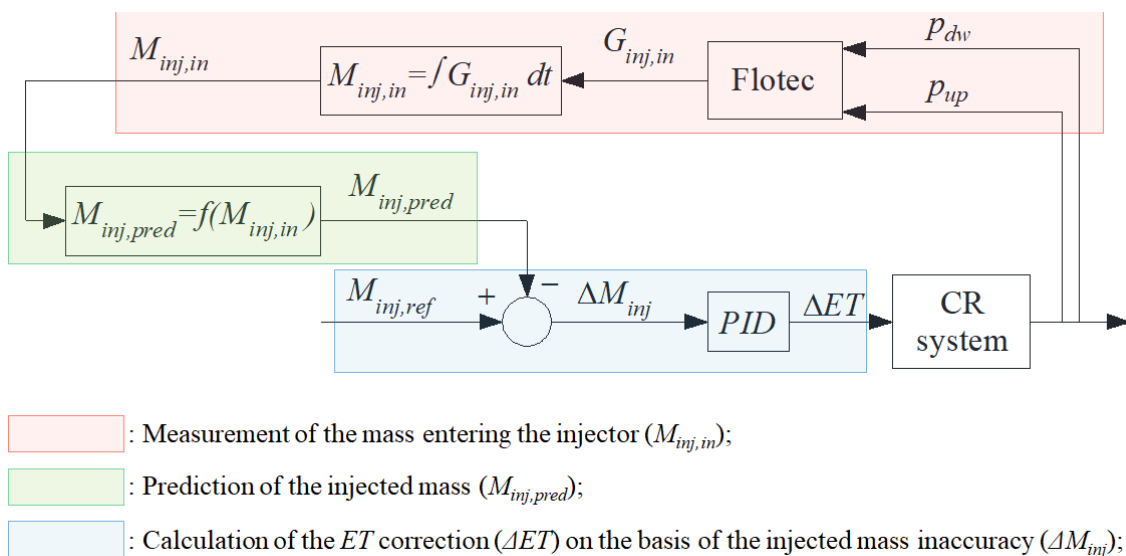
$M_{inj,in}$

$M_{inj,in}=\int G_{inj,in}\,dt$

$G_{inj,in}$

Flotec

$p_{dw}$

$p_{up}$

$M_{inj,pred}=f(M_{inj,in})$

$M_{inj,pred}$

$M_{inj,ref}$

+

−

$\Delta M_{inj}$

$PID$

$\Delta ET$

CR system

: Measurement of the mass entering the injector ($M_{inj,in}$);

: Prediction of the injected mass ($M_{inj,pred}$);

: Calculation of the $ET$ correction ($\Delta ET$) on the basis of the injected mass inaccuracy ($\Delta M_{inj}$);